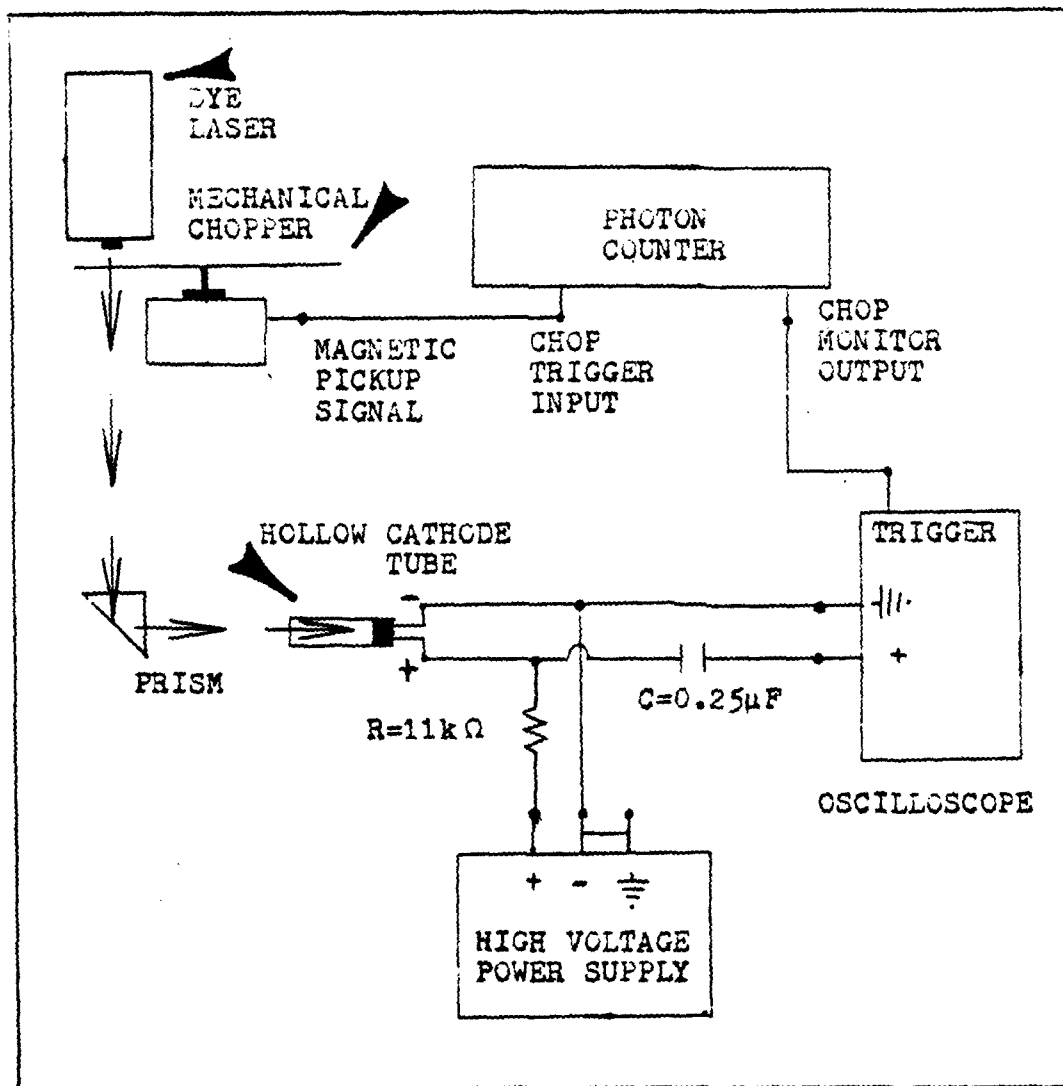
DYE LASER

MECHANICAL CHOPPER

PHOTON COUNTER

MAGNETIC PICKUP SIGNAL

CHOP TRIGGER INPUT

CHOP MONITOR OUTPUT

HOLLOW CATHODE TUBE

TRIGGER

PRISM

$-$

$+$

$+$

$R=11k\Omega$

$C=0.25\mu F$

OSCILLOSCOPE

$+$ $-$

HIGH VOLTAGE POWER SUPPLY